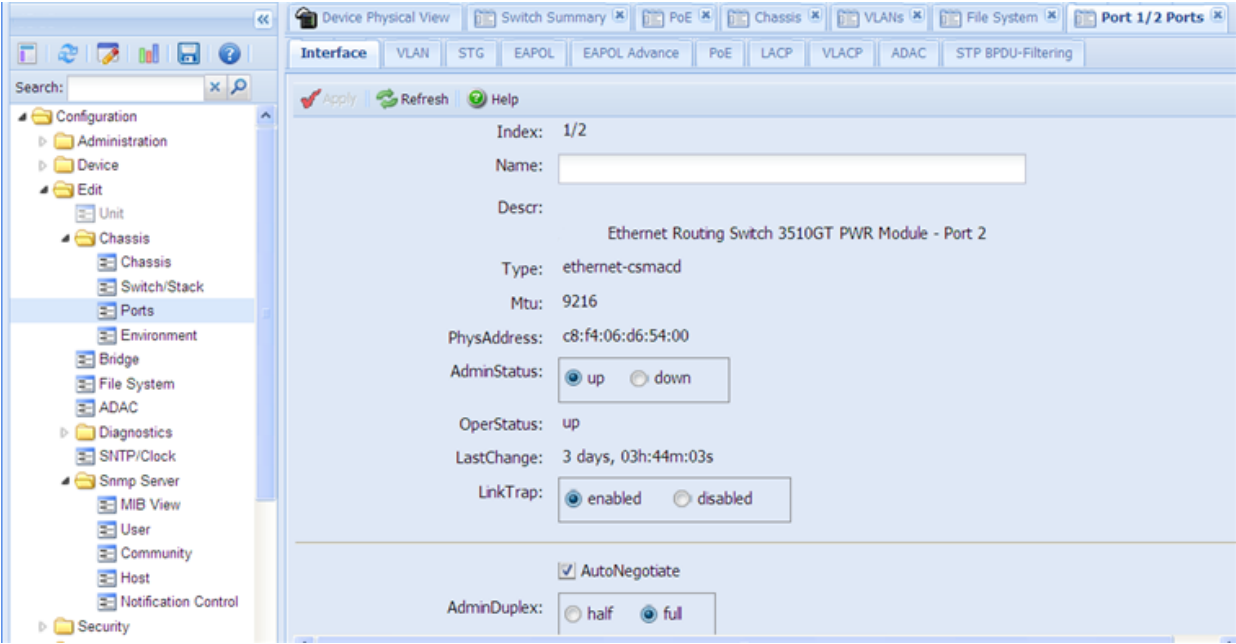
«

Search:

Configuration
Administration
Device
Edit
Unit
Chassis
Chassis
Switch/Stack
Ports
Environment
Bridge
File System
ADAC
Diagnostics
SNTP/Clock
Snmp Server
MIB View
User
Community
Host
Notification Control
Security

Device Physical View | Switch Summary | PoE | Chassis | VLANs | File System | Port 1/2 Ports

Interface | VLAN | STG | EAPOL | EAPOL Advance | PoE | LACP | VLACP | ADAC | STP BPDU-Filtering

Apply | Refresh | Help

Index: 1/2

Name:

Descr:

Ethernet Routing Switch 3510GT PWR Module - Port 2

Type: ethernet-csmacd

Mtu: 9216

PhysAddress: c8:f4:06:d6:54:00

AdminStatus: up down

OperStatus: up

LastChange: 3 days, 03h:44m:03s

LinkTrap: enabled disabled

AutoNegotiate

AdminDuplex: half full